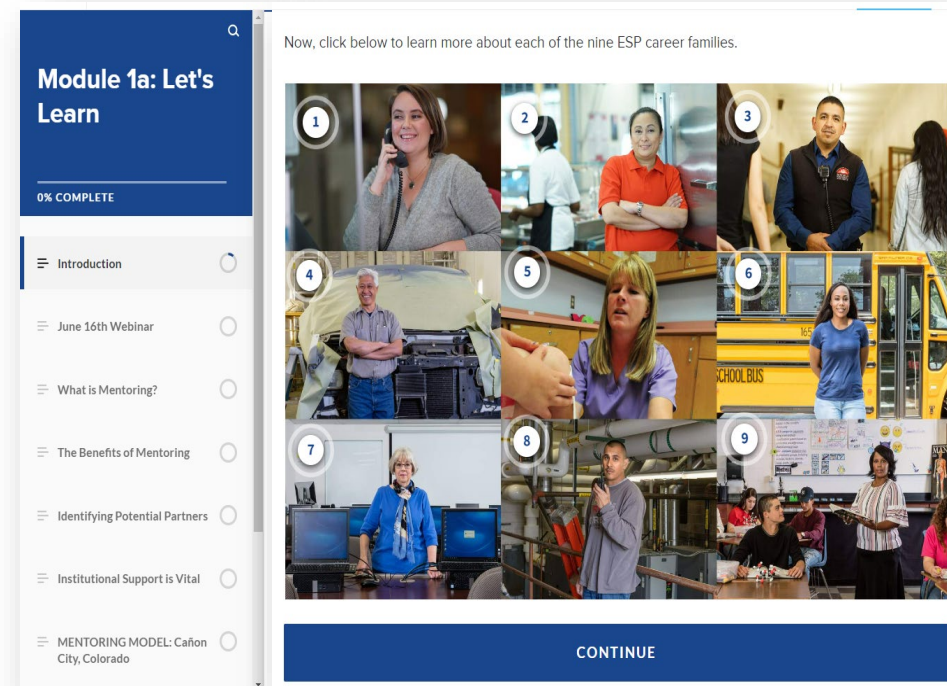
Module 1a: Let's Learn

0% COMPLETE

Introduction

June 16th Webinar

What is Mentoring?

The Benefits of Mentoring

Identifying Potential Partners

Institutional Support is Vital

MENTORING MODEL: Cañon City, Colorado

Now, click below to learn more about each of the nine ESP career families.

1

2

3

4

5

6

SCHOOL BUS

7

8

9

CONTINUE